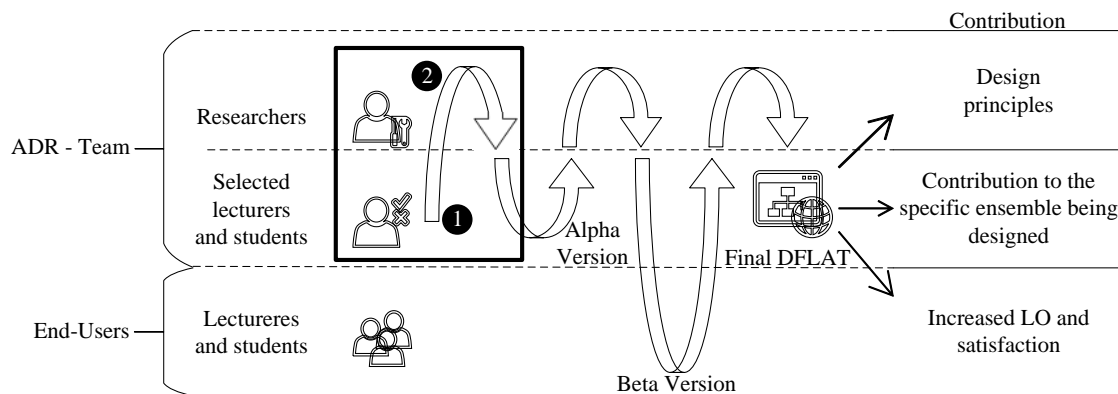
Contribution

ADR - Team

Researchers

Selected lecturers and students

2

1

Alpha Version

Final DFLAT

Design principles

Contribution to the specific ensemble being designed

Increased LO and satisfaction

End-Users

Lecturers and students

Beta Version